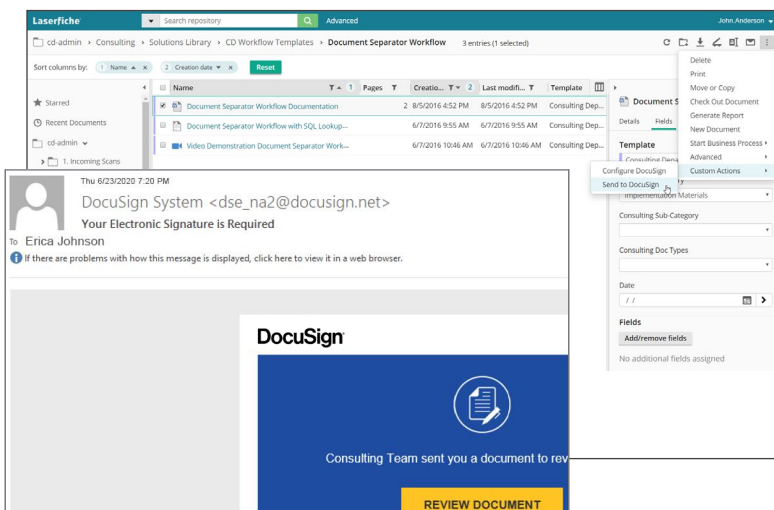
Laserfiche Search repository Advanced John Anderson

cd-admin › Consulting › Solutions Library › CD Workflow Templates › Document Separator Workflow 3 entries (1 selected)

Sort columns by: 1 Name 2 Creation date Reset

| | Name | Pages | Creatio... 2 | Last modifi... | Template |
|---|---|---|---|---|---|
| ☑ | Document Separator Workflow Documentation | 2 | 8/5/2016 4:52 PM | 8/5/2016 4:52 PM | Consulting Dep... |
| | Document Separator Workflow with SQL Lookup... | | 6/7/2016 9:55 AM | 6/7/2016 9:55 AM | Consulting Dep... |
| | Video Demonstration Document Separator Work... | | 6/7/2016 10:46 AM | 6/7/2016 10:46 AM | Consulting Dep... |

Starred
Recent Documents
cd-admin
1. Incoming Scans

Document S
Details Fields
Template
Consulting Depa
Implementation Materials
Consulting Sub-Category
Consulting Doc Types
Date
/ /
Fields
Add/remove fields
No additional fields assigned

Delete
Print
Move or Copy
Check Out Document
Generate Report
New Document
Start Business Process
Advanced
Custom Actions

Configure DocuSign
Send to DocuSign

Thu 6/23/2020 7:20 PM
DocuSign System <dse_na2@docusign.net>
Your Electronic Signature is Required
To Erica Johnson
If there are problems with how this message is displayed, click here to view it in a web browser.

DocuSign

Consulting Team sent you a document to rev

REVIEW DOCUMENT